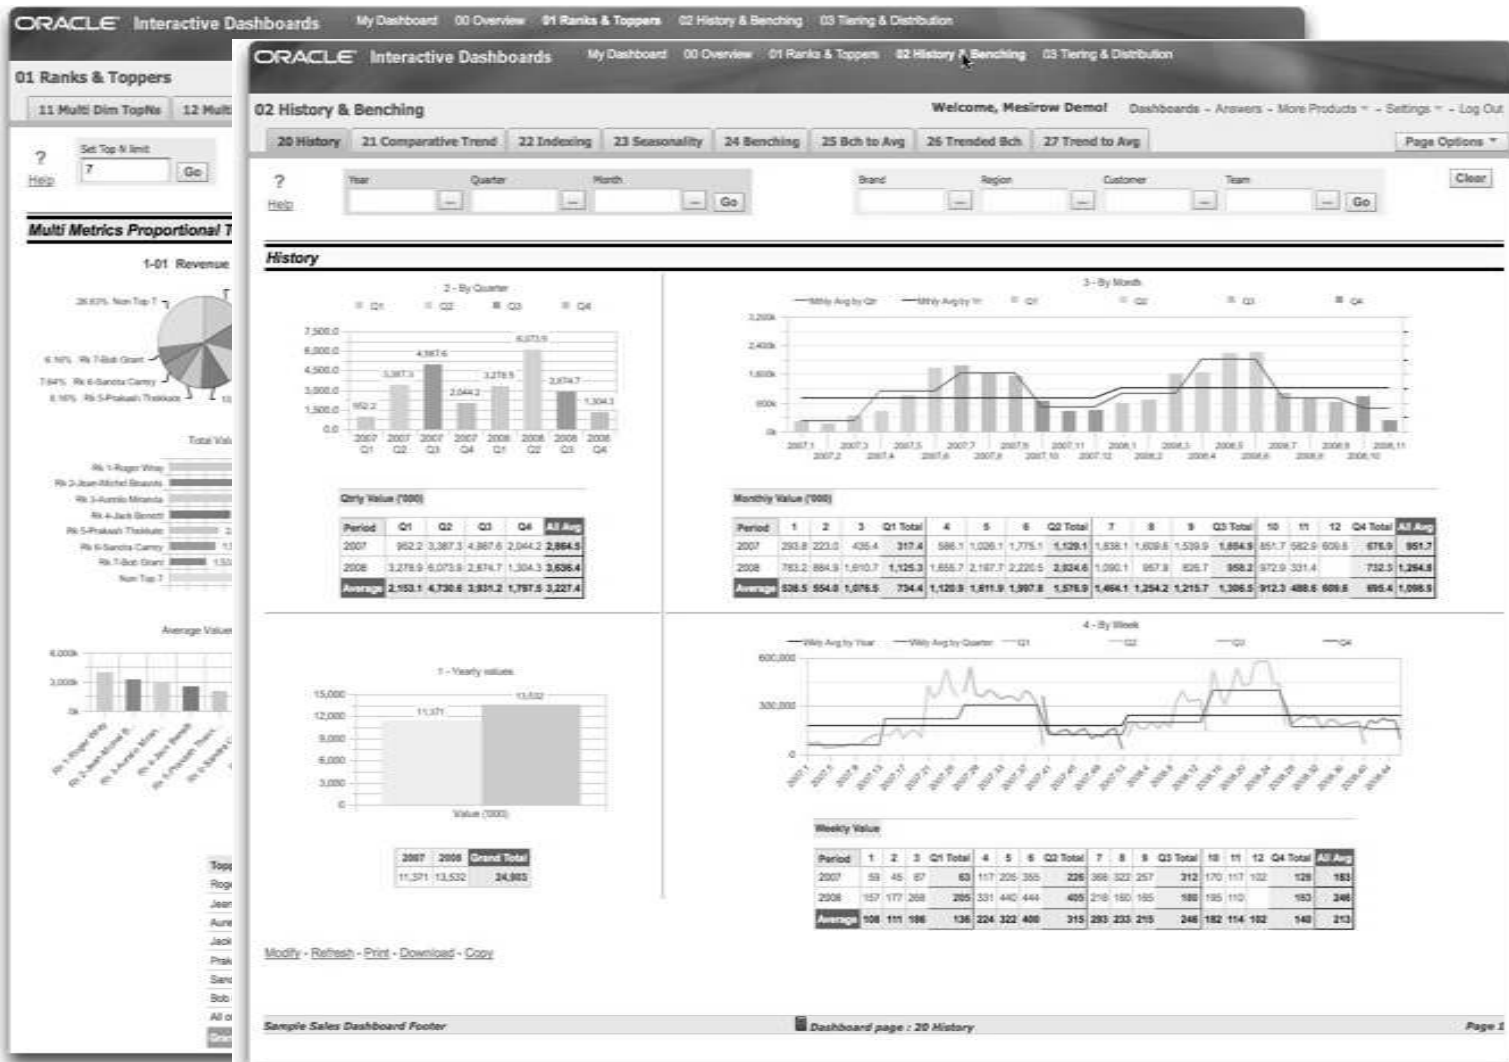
ORACLE Interactive Dashboards My Dashboard 00 Overview 01 Ranks & Toppers 02 History & Benching 03 Tiering & Distribution

01 Ranks & Toppers

11 Multi Dim TopNs 12 Multi

?
Help

Set Top N limit
7
Go

Multi Metrics Proportional T

1-01 Revenue

26.83% Non Top 7
6.16% Rk 7-Bob Grant
7.64% Rk 6-Sandra Carey
8.16% Rk 5-Prakash Thekkude

Total Val

Rk 1-Roger Wray
Rk 2-Jean-Michel Bruards
Rk 3-Aurelio Miranda
Rk 4-Jack Benett
Rk 5-Prakash Thekkude
Rk 6-Sandra Carey
Rk 7-Bob Grant
Non Top 7

Average Value

6,000k
3,000k
0k

Top
Roge
Jean
Aure
Jack
Prak
Sand
Bob
All o

ORACLE Interactive Dashboards My Dashboard 00 Overview 01 Ranks & Toppers 02 History & Benching 03 Tiering & Distribution

02 History & Benching

Welcome, Mesirow Demo! Dashboards - Answers - More Products - Settings - Log Out

20 History 21 Comparative Trend 22 Indexing 23 Seasonality 24 Benching 25 Bch to Avg 26 Trended Bch 27 Trend to Avg Page Options

?
Help

Year Quarter Month Go Brand Region Customer Team Go Clear

History

2 - By Quarter
Q1 Q2 Q3 Q4

7,500.0
6,000.0
4,500.0
3,000.0
1,500.0
0.0

952.2 3,387.3 4,387.6 2,044.2 3,278.9 6,073.9 2,674.7 1,304.3

2007 Q1 2007 Q2 2007 Q3 2007 Q4 2008 Q1 2008 Q2 2008 Q3 2008 Q4

Qtrly Value ('000)

| Period | Q1 | Q2 | Q3 | Q4 | All Avg |
|---|---|---|---|---|---|
| 2007 | 952.2 | 3,387.3 | 4,867.6 | 2,044.2 | 2,864.5 |
| 2008 | 3,278.9 | 6,073.9 | 2,674.7 | 1,304.3 | 3,636.4 |
| Average | 2,153.1 | 4,730.6 | 3,931.2 | 1,797.5 | 3,227.4 |

3 - By Month

Mthly Avg by Qtr Mthly Avg by Yr Q1 Q2 Q3 Q4

3,200k
2,400k
1,600k
800k
0k

2007.1 2007.2 2007.3 2007.4 2007.5 2007.6 2007.7 2007.8 2007.9 2007.10 2007.11 2007.12 2008.1 2008.2 2008.3 2008.4 2008.5 2008.6 2008.7 2008.8 2008.9 2008.10 2008.11

Monthly Value ('000)

| Period | 1 | 2 | 3 | Q1 Total | 4 | 5 | 6 | Q2 Total | 7 | 8 | 9 | Q3 Total | 10 | 11 | 12 | Q4 Total | All Avg |
|---|---|---|---|---|---|---|---|---|---|---|---|---|---|---|---|---|---|
| 2007 | 293.8 | 223.0 | 435.4 | 317.4 | 586.1 | 1,026.1 | 1,775.1 | 1,129.1 | 1,838.1 | 1,609.6 | 1,539.9 | 1,654.9 | 851.7 | 582.9 | 609.6 | 676.9 | 951.7 |
| 2008 | 783.2 | 864.9 | 1,610.7 | 1,125.3 | 1,655.7 | 2,197.7 | 2,220.5 | 2,024.6 | 1,090.1 | 957.8 | 826.7 | 958.2 | 972.9 | 331.4 | | 732.3 | 1,264.8 |
| Average | 538.5 | 554.0 | 1,076.5 | 734.4 | 1,120.9 | 1,611.9 | 1,997.8 | 1,576.9 | 1,464.1 | 1,254.2 | 1,215.7 | 1,306.5 | 912.3 | 488.6 | 609.6 | 695.4 | 1,096.9 |

1 - Yearly values

15,000
12,000
9,000
6,000
3,000
0

11,371 13,532

Value ('000)

| 2007 | 2008 | Grand Total |
|---|---|---|
| 11,371 | 13,532 | 24,903 |

4 - By Week

Wkly Avg by Year Wkly Avg by Quarter Q1 Q2 Q3 Q4

600,000
300,000
0

Weekly Value

| Period | 1 | 2 | 3 | Q1 Total | 4 | 5 | 6 | Q2 Total | 7 | 8 | 9 | Q3 Total | 10 | 11 | 12 | Q4 Total | All Avg |
|---|---|---|---|---|---|---|---|---|---|---|---|---|---|---|---|---|---|
| 2007 | 59 | 45 | 67 | 63 | 117 | 205 | 355 | 226 | 366 | 322 | 257 | 312 | 170 | 117 | 102 | 128 | 183 |
| 2008 | 157 | 177 | 268 | 205 | 331 | 440 | 444 | 405 | 218 | 180 | 165 | 180 | 195 | 110 | | 163 | 246 |
| Average | 108 | 111 | 186 | 136 | 224 | 322 | 400 | 315 | 293 | 233 | 215 | 246 | 182 | 114 | 102 | 140 | 213 |

Modify - Refresh - Print - Download - Copy

Sample Sales Dashboard Footer Dashboard page : 20 History Page 1